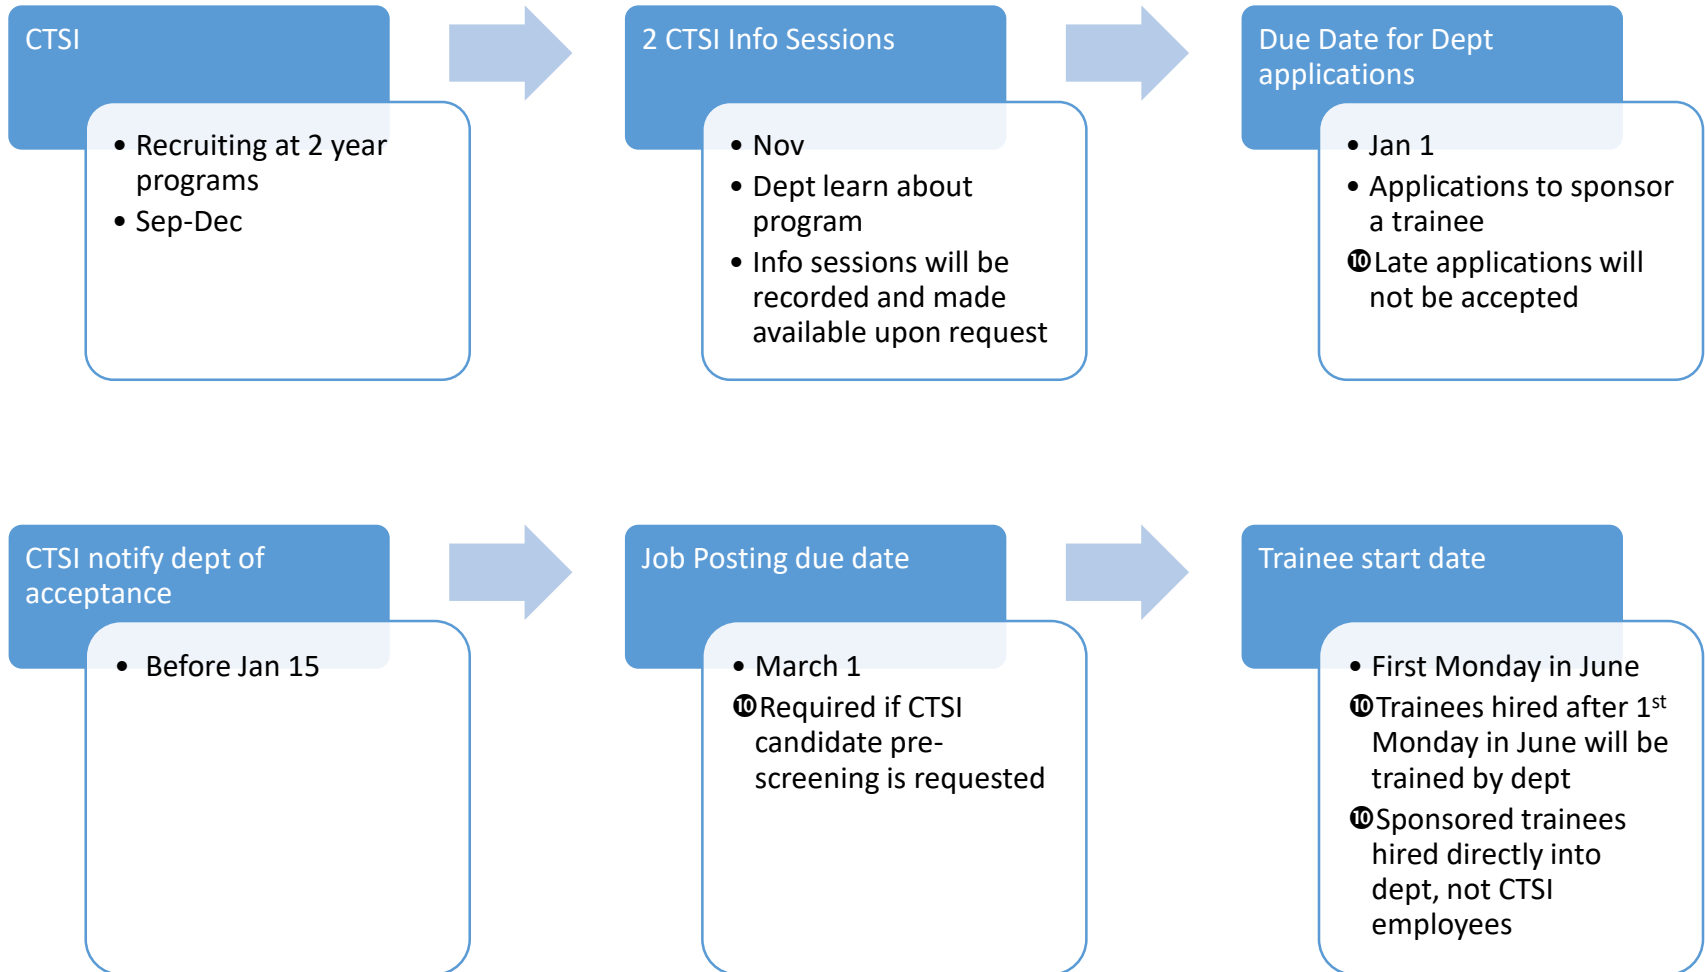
CTSI

• Recruiting at 2 year programs
• Sep-Dec

2 CTSI Info Sessions

• Nov
• Dept learn about program
• Info sessions will be recorded and made available upon request

Due Date for Dept applications

• Jan 1
• Applications to sponsor a trainee
❿Late applications will not be accepted

CTSI notify dept of acceptance

• Before Jan 15

Job Posting due date

• March 1
❿Required if CTSI candidate pre-screening is requested

Trainee start date

• First Monday in June
❿Trainees hired after 1$^{st}$ Monday in June will be trained by dept
❿Sponsored trainees hired directly into dept, not CTSI employees